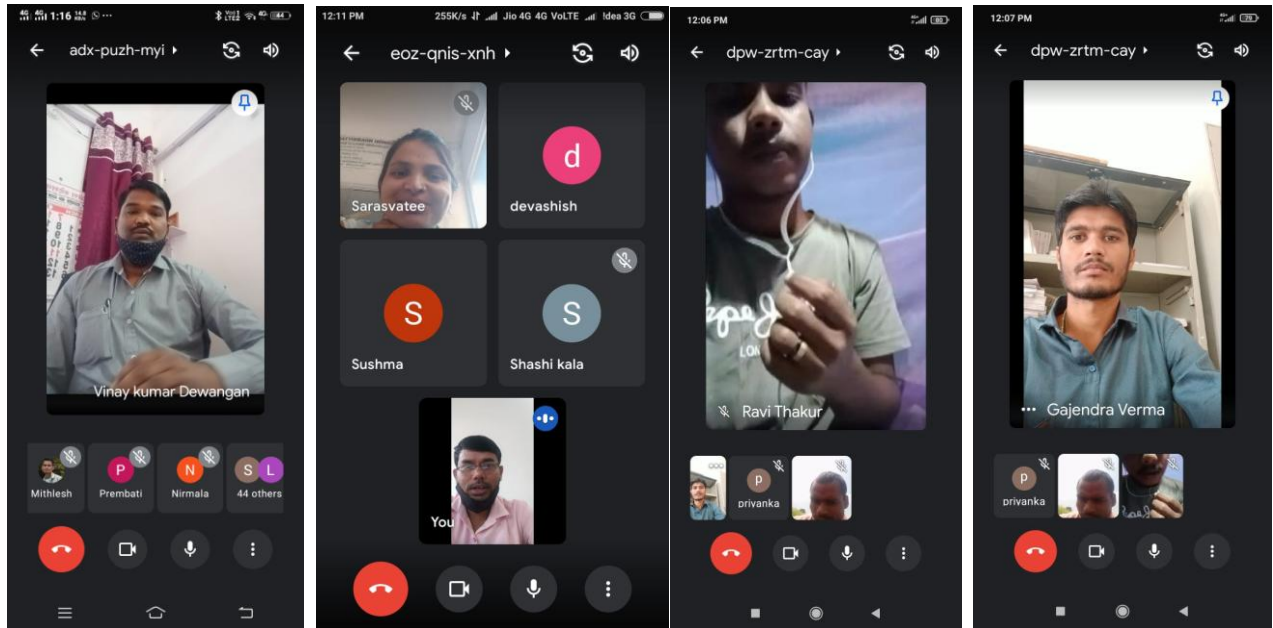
1:16

adx-puzh-myi

Vinay kumar Dewangan

Mithlesh

P
Prembati

N
Nirmala

S L
44 others

12:11 PM 255K/s Jio 4G 4G VoLTE Idea 3G

eoz-qnis-xnh

Sarasvatee

d
devashish

S
Sushma

S
Shashi kala

You

12:06 PM

dpw-zrtm-cay

Ravi Thakur

p
privanka

12:07 PM

dpw-zrtm-cay

Gajendra Verma

p
privanka